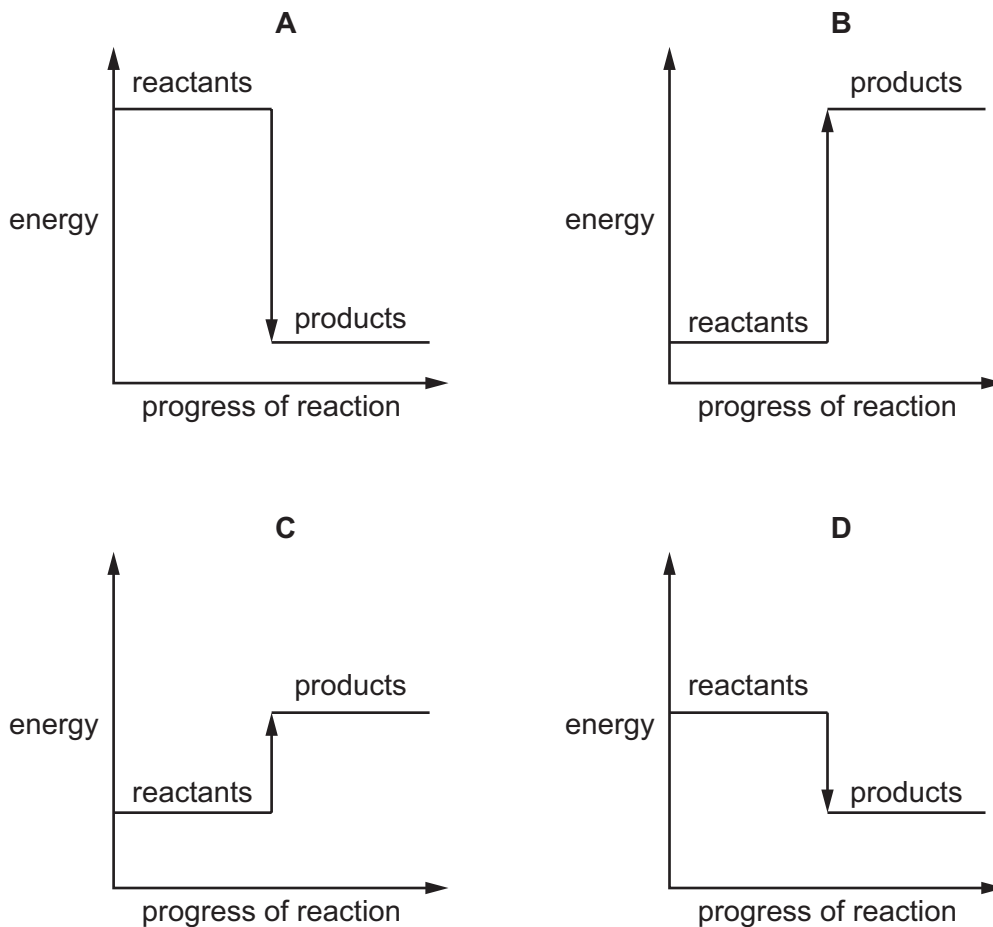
A

reactants

energy

products

progress of reaction

B

products

energy

reactants

progress of reaction

C

products

energy

reactants

progress of reaction

D

reactants

energy

products

progress of reaction